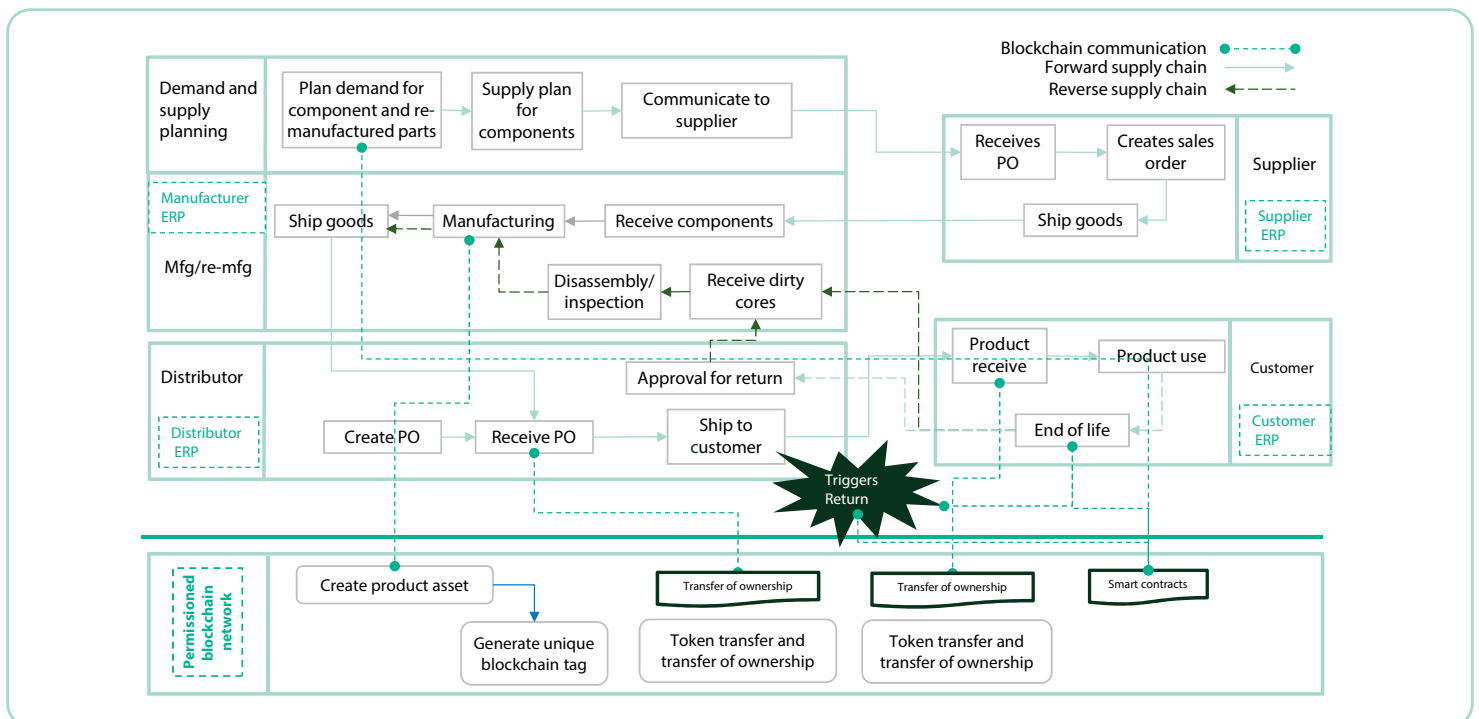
Blockchain communication
Forward supply chain
Reverse supply chain

Demand and supply planning

Plan demand for component and remanufactured parts

Supply plan for components

Communicate to supplier

Receives PO

Creates sales order

Supplier

Supplier ERP

Ship goods

Manufacturer ERP

Mfg/re-mfg

Ship goods

Manufacturing

Receive components

Disassembly/ inspection

Receive dirty cores

Distributor

Distributor ERP

Approval for return

Create PO

Receive PO

Ship to customer

Product receive

Product use

Customer

Customer ERP

End of life

Triggers Return

Permissioned blockchain network

Create product asset

Generate unique blockchain tag

Transfer of ownership

Token transfer and transfer of ownership

Transfer of ownership

Token transfer and transfer of ownership

Smart contracts